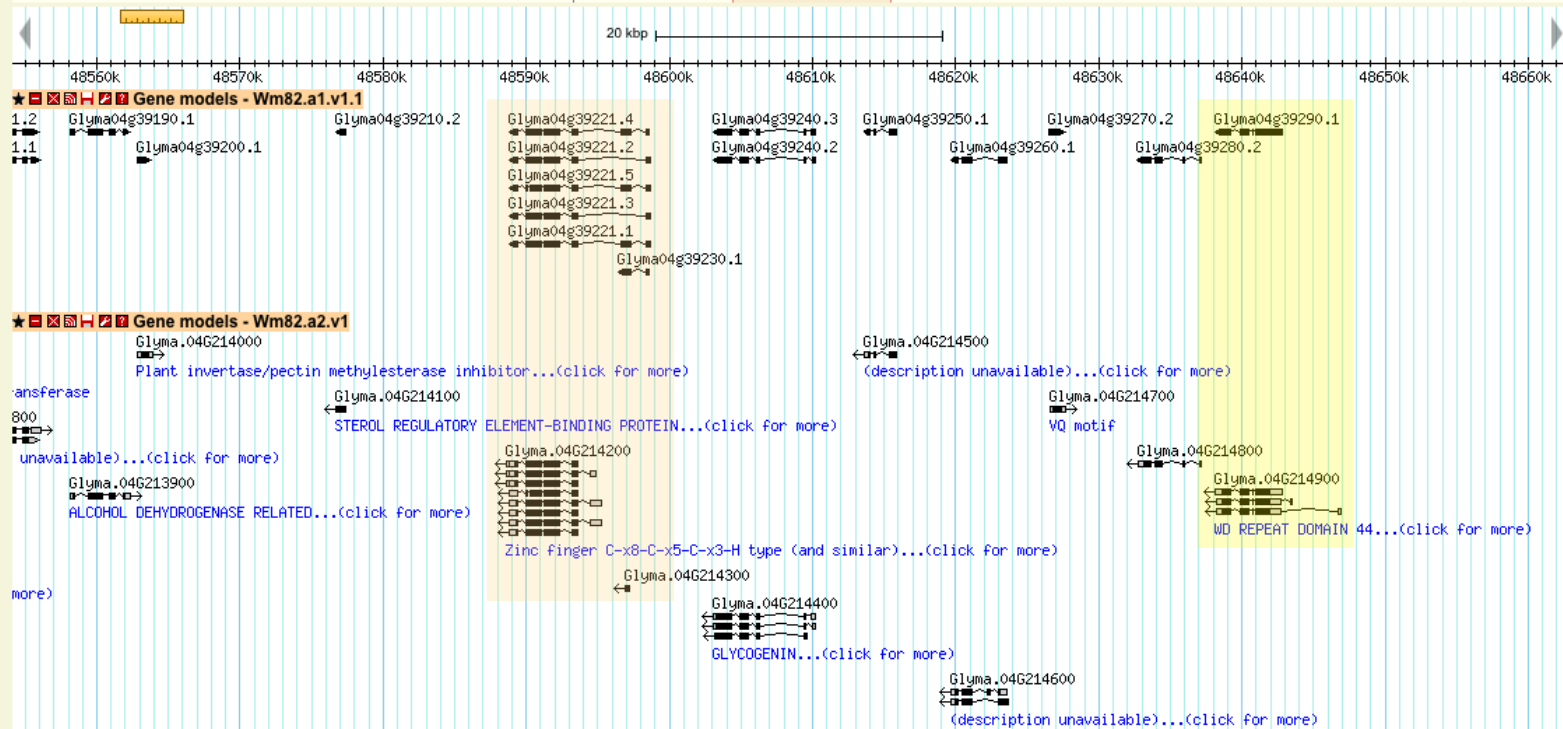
20 kbp

48560k 48570k 48580k 48590k 48600k 48610k 48620k 48630k 48640k 48650k 48660k

Gene models - Wm82.a1.v1.1

1.2 Glyma04g39190.1 Glyma04g39210.2 Glyma04g39221.4 Glyma04g39240.3 Glyma04g39250.1 Glyma04g39270.2 Glyma04g39290.1

1.1 Glyma04g39200.1 Glyma04g39221.2 Glyma04g39240.2 Glyma04g39260.1 Glyma04g39280.2

Glyma04g39221.5

Glyma04g39221.3

Glyma04g39221.1

Glyma04g39230.1

Gene models - Wm82.a2.v1

Glyma.04G214000
Plant invertase/pectin methylesterase inhibitor...(click for more)

Glyma.04G214500
(description unavailable)...(click for more)

ansferase

Glyma.04G214100
STEROL REGULATORY ELEMENT-BINDING PROTEIN...(click for more)

Glyma.04G214700
VQ motif

800

unavailable)...(click for more)

Glyma.04G214200

Glyma.04G214800

Glyma.04G213900
ALCOHOL DEHYDROGENASE RELATED...(click for more)

Glyma.04G214900
WD REPEAT DOMAIN 44...(click for more)

Zinc finger C-x8-C-x5-C-x3-H type (and similar)...(click for more)

Glyma.04G214300

more)

Glyma.04G214400
GLYCOGENIN...(click for more)

Glyma.04G214600
(description unavailable)...(click for more)